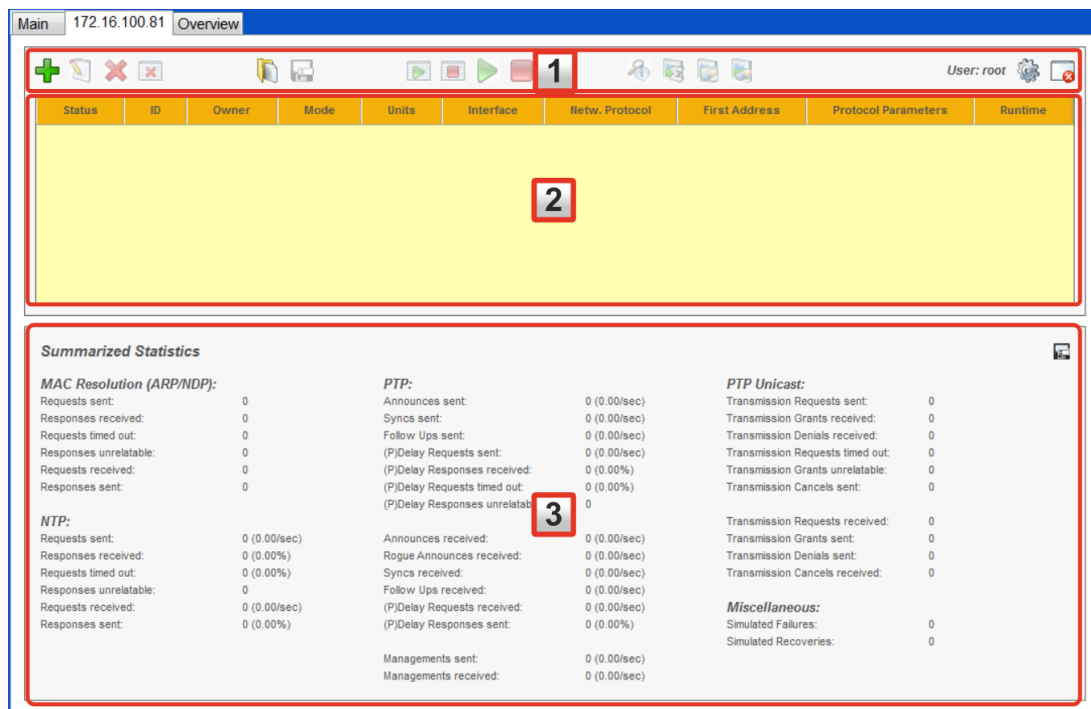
Main 172.16.100.81 Overview

1

User: root

| Status | ID | Owner | Mode | Units | Interface | Netw. Protocol | First Address | Protocol Parameters | Runtime |
|---|---|---|---|---|---|---|---|---|---|

2

Summarized Statistics

MAC Resolution (ARP/NDP):
Requests sent: 0
Responses received: 0
Requests timed out: 0
Responses unrelatable: 0
Requests received: 0
Responses sent: 0

NTP:
Requests sent: 0 (0.00/sec)
Responses received: 0 (0.00%)
Requests timed out: 0 (0.00%)
Responses unrelatable: 0
Requests received: 0 (0.00/sec)
Responses sent: 0 (0.00%)

PTP:
Announces sent: 0 (0.00/sec)
Syncs sent: 0 (0.00/sec)
Follow Ups sent: 0 (0.00/sec)
(P)Delay Requests sent: 0 (0.00/sec)
(P)Delay Responses received: 0 (0.00%)
(P)Delay Requests timed out: 0 (0.00%)
(P)Delay Responses unrelatab 0

3

Announces received: 0 (0.00/sec)
Rogue Announces received: 0 (0.00/sec)
Syncs received: 0 (0.00/sec)
Follow Ups received: 0 (0.00/sec)
(P)Delay Requests received: 0 (0.00/sec)
(P)Delay Responses sent: 0 (0.00%)

Managements sent: 0 (0.00/sec)
Managements received: 0 (0.00/sec)

PTP Unicast:
Transmission Requests sent: 0
Transmission Grants received: 0
Transmission Denials received: 0
Transmission Requests timed out: 0
Transmission Grants unrelatable: 0
Transmission Cancels sent: 0

Transmission Requests received: 0
Transmission Grants sent: 0
Transmission Denials sent: 0
Transmission Cancels received: 0

Miscellaneous:
Simulated Failures: 0
Simulated Recoveries: 0